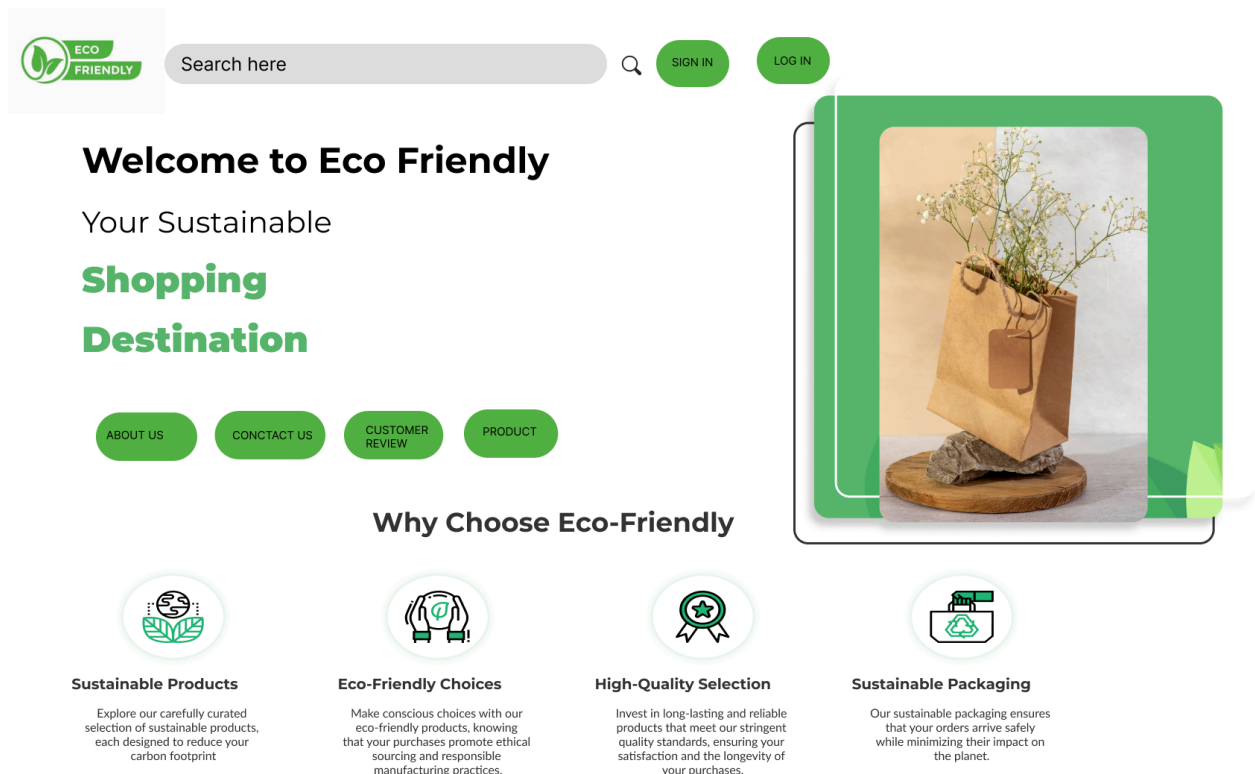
ECO FRIENDLY

Search here

SIGN IN

LOG IN

Welcome to Eco Friendly

Your Sustainable

Shopping

Destination

ABOUT US

CONCTACT US

CUSTOMER REVIEW

PRODUCT

Why Choose Eco-Friendly

Sustainable Products

Explore our carefully curated selection of sustainable products, each designed to reduce your carbon footprint

Eco-Friendly Choices

Make conscious choices with our eco-friendly products, knowing that your purchases promote ethical sourcing and responsible manufacturing practices.

High-Quality Selection

Invest in long-lasting and reliable products that meet our stringent quality standards, ensuring your satisfaction and the longevity of your purchases.

Sustainable Packaging

Our sustainable packaging ensures that your orders arrive safely while minimizing their impact on the planet.